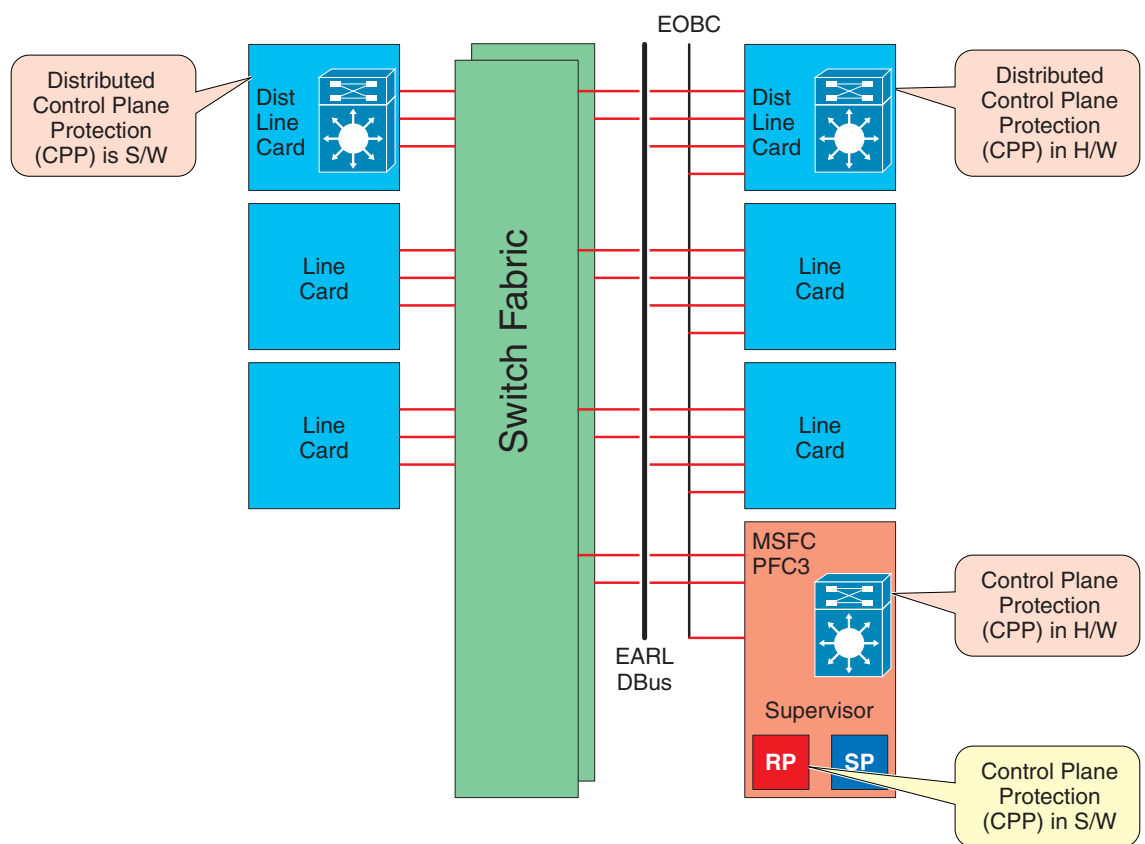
Distributed Control Plane Protection (CPP) is S/W

Dist Line Card

Line Card

Line Card

Switch Fabric

EOBC

EARL DBus

Dist Line Card

Distributed Control Plane Protection (CPP) in H/W

Line Card

Line Card

MSFC PFC3

Control Plane Protection (CPP) in H/W

Supervisor

RP

SP

Control Plane Protection (CPP) in S/W